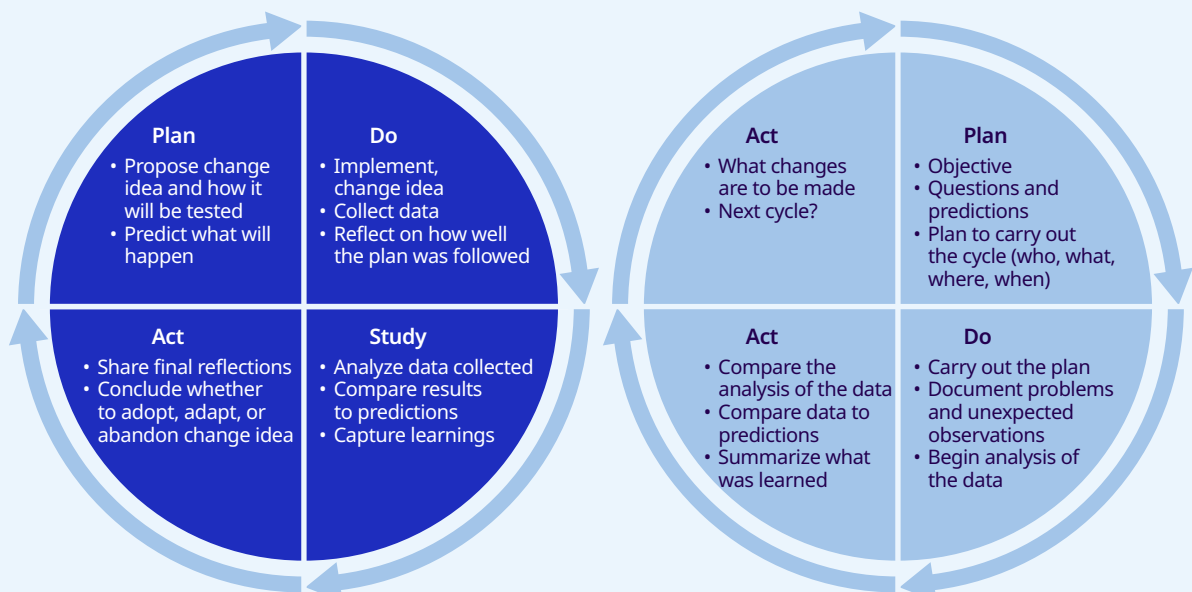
Plan
• Propose change idea and how it will be tested
• Predict what will happen

Do
• Implement, change idea
• Collect data
• Reflect on how well the plan was followed

Act
• Share final reflections
• Conclude whether to adopt, adapt, or abandon change idea

Study
• Analyze data collected
• Compare results to predictions
• Capture learnings

Act
• What changes are to be made
• Next cycle?

Plan
• Objective
• Questions and predictions
• Plan to carry out the cycle (who, what, where, when)

Act
• Compare the analysis of the data
• Compare data to predictions
• Summarize what was learned

Do
• Carry out the plan
• Document problems and unexpected observations
• Begin analysis of the data